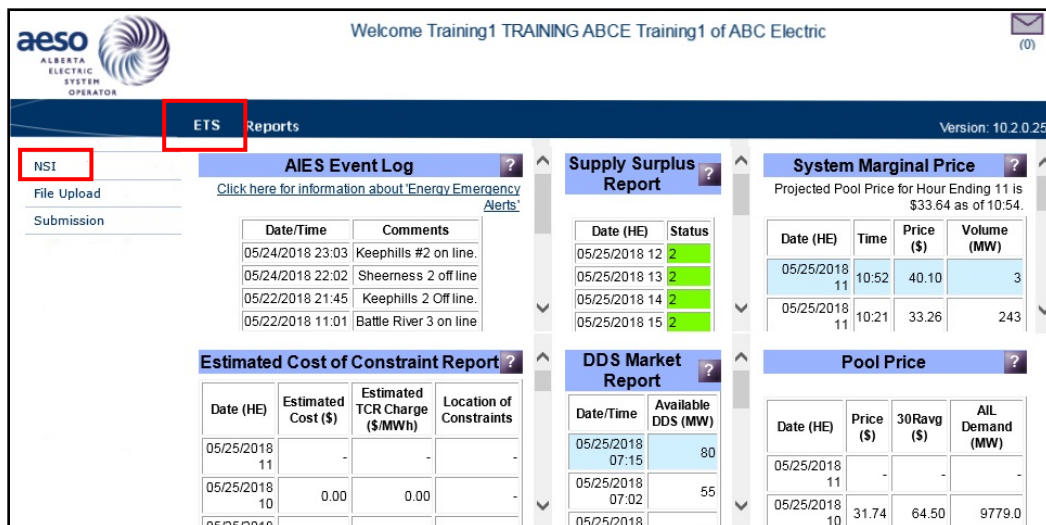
aeso
ALBERTA ELECTRIC SYSTEM OPERATOR

Welcome Training1 TRAINING ABCE Training1 of ABC Electric

(0)

ETS Reports

Version: 10.2.0.25

NSI
File Upload
Submission

AIES Event Log ?

Click here for information about 'Energy Emergency Alerts'

| Date/Time | Comments |
|---|---|
| 05/24/2018 23:03 | Keephills #2 on line. |
| 05/24/2018 22:02 | Sheerness 2 off line |
| 05/22/2018 21:45 | Keephills 2 Off line. |
| 05/22/2018 11:01 | Battle River 3 on line |

Supply Surplus Report ?

| Date (HE) | Status |
|---|---|
| 05/25/2018 12 | 2 |
| 05/25/2018 13 | 2 |
| 05/25/2018 14 | 2 |
| 05/25/2018 15 | 2 |

System Marginal Price ?

Projected Pool Price for Hour Ending 11 is $33.64 as of 10:54.

| Date (HE) | Time | Price ($) | Volume (MW) |
|---|---|---|---|
| 05/25/2018 11 | 10:52 | 40.10 | 3 |
| 05/25/2018 11 | 10:21 | 33.26 | 243 |

Estimated Cost of Constraint Report ?

| Date (HE) | Estimated Cost ($) | Estimated TCR Charge ($/MWh) | Location of Constraints |
|---|---|---|---|
| 05/25/2018 11 | - | - | - |
| 05/25/2018 10 | 0.00 | 0.00 | - |
| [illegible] | | | |

DDS Market Report ?

| Date/Time | Available DDS (MW) |
|---|---|
| 05/25/2018 07:15 | 80 |
| 05/25/2018 07:02 | 55 |
| 05/25/2018 | |

Pool Price ?

| Date (HE) | Price ($) | 30Ravg ($) | AIL Demand (MW) |
|---|---|---|---|
| 05/25/2018 11 | - | - | - |
| 05/25/2018 10 | 31.74 | 64.50 | 9779.0 |